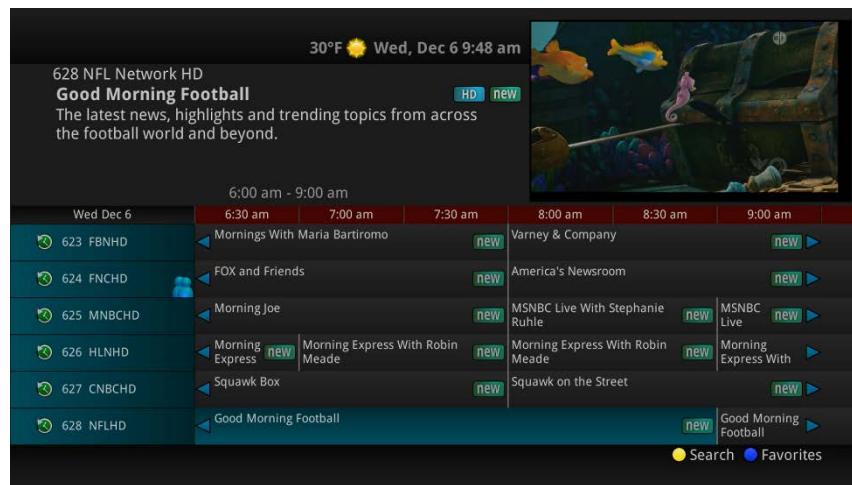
30°F Wed, Dec 6 9:48 am

628 NFL Network HD
Good Morning Football HD new
The latest news, highlights and trending topics from across the football world and beyond.

6:00 am - 9:00 am

| Wed Dec 6 | 6:30 am | 7:00 am | 7:30 am | 8:00 am | 8:30 am | 9:00 am |
|---|---|---|---|---|---|---|
| 623 FBNHD | Mornings With Maria Bartiromo new | | | Varney & Company new | | |
| 624 FNCHD | FOX and Friends new | | | America's Newsroom new | | |
| 625 MNBCHD | Morning Joe new | | | MSNBC Live With Stephanie Ruhle new | | MSNBC Live new |
| 626 HLNHD | Morning Express new | Morning Express With Robin Meade new | | Morning Express With Robin Meade new | | Morning Express With |
| 627 CNBCHD | Squawk Box new | | | Squawk on the Street new | | |
| 628 NFLHD | Good Morning Football new | | | | | Good Morning Football |

Search Favorites